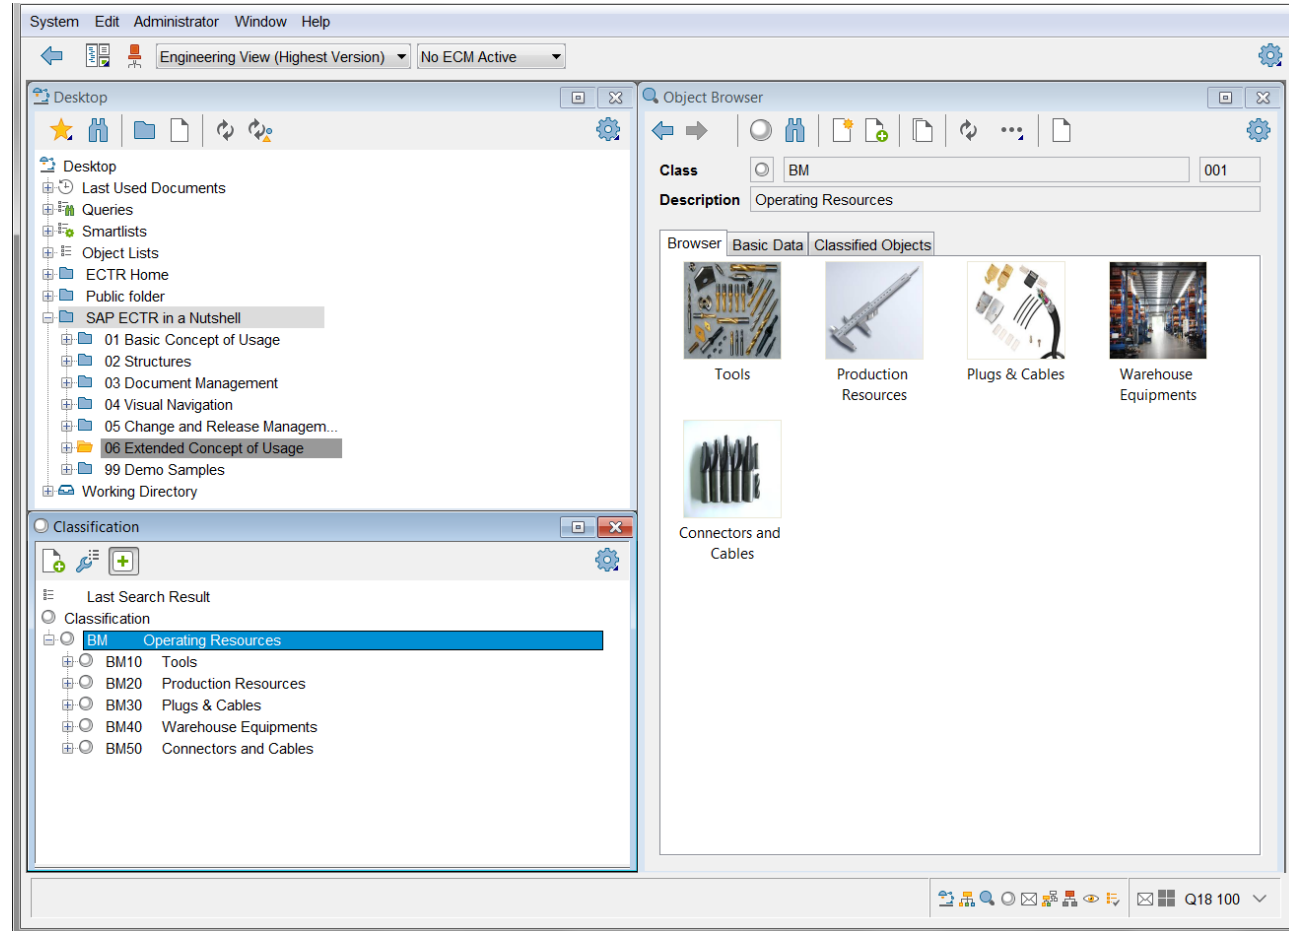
System Edit Administrator Window Help

Engineering View (Highest Version)
No ECM Active

Desktop

Desktop
Last Used Documents
Queries
Smartlists
Object Lists
ECTR Home
Public folder
SAP ECTR in a Nutshell
01 Basic Concept of Usage
02 Structures
03 Document Management
04 Visual Navigation
05 Change and Release Managem...
06 Extended Concept of Usage
99 Demo Samples
Working Directory

Classification

Last Search Result
Classification
BM Operating Resources
BM10 Tools
BM20 Production Resources
BM30 Plugs & Cables
BM40 Warehouse Equipments
BM50 Connectors and Cables

Object Browser

Class BM 001
Description Operating Resources

Browser | Basic Data | Classified Objects

Tools
Production Resources
Plugs & Cables
Warehouse Equipments
Connectors and Cables

Q18 100